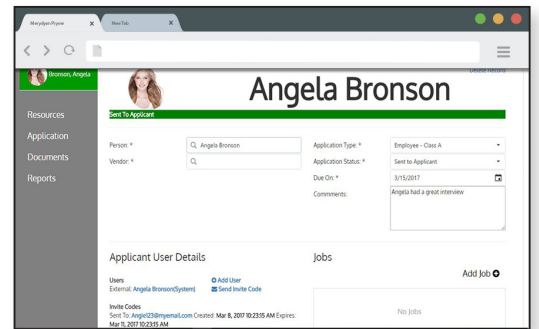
Merydyn Pryne
New Tab

Bronson, Angela
Resources
Application
Documents
Reports

Delete Record

Angela Bronson

Sent To Applicant

Person: *
Angela Bronson
Vendor: *

Application Type: *
Employee - Class A
Application Status: *
Sent to Applicant
Due On: *
3/15/2017
Commments:
Angela had a great interview

Applicant User Details

Users:
External: Angela Bronson(System)
Add User
Send Invite Code

Invite Codes
Sent To: Angel23@myemail.com Created: Mar 8, 2017 10:23:15 AM Expires: Mar 11, 2017 10:23:15 AM

Jobs

Add Job

No Jobs